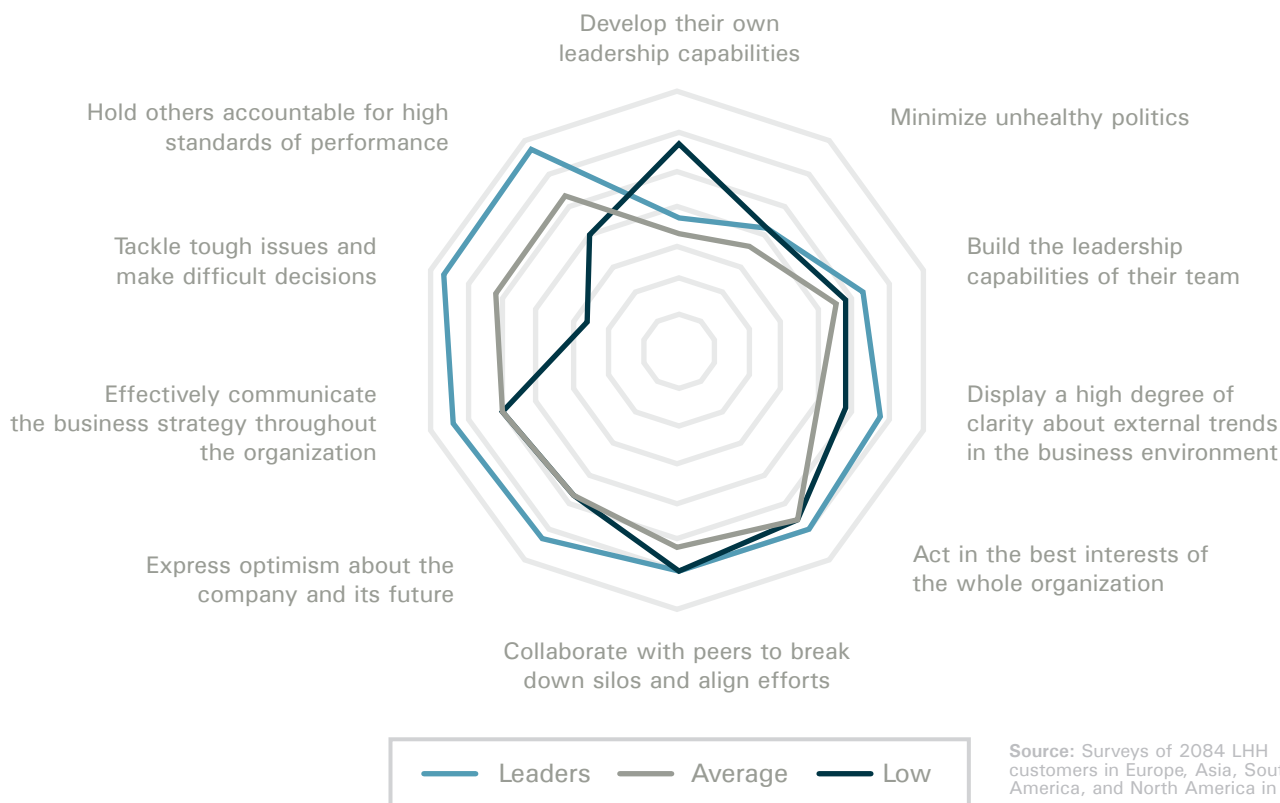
Develop their own leadership capabilities

Minimize unhealthy politics

Build the leadership capabilities of their team

Display a high degree of clarity about external trends in the business environment

Act in the best interests of the whole organization

Collaborate with peers to break down silos and align efforts

Express optimism about the company and its future

Effectively communicate the business strategy throughout the organization

Tackle tough issues and make difficult decisions

Hold others accountable for high standards of performance

Leaders
Average
Low

Source: Surveys of 2084 LHH customers in Europe, Asia, Sou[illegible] America, and North America in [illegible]